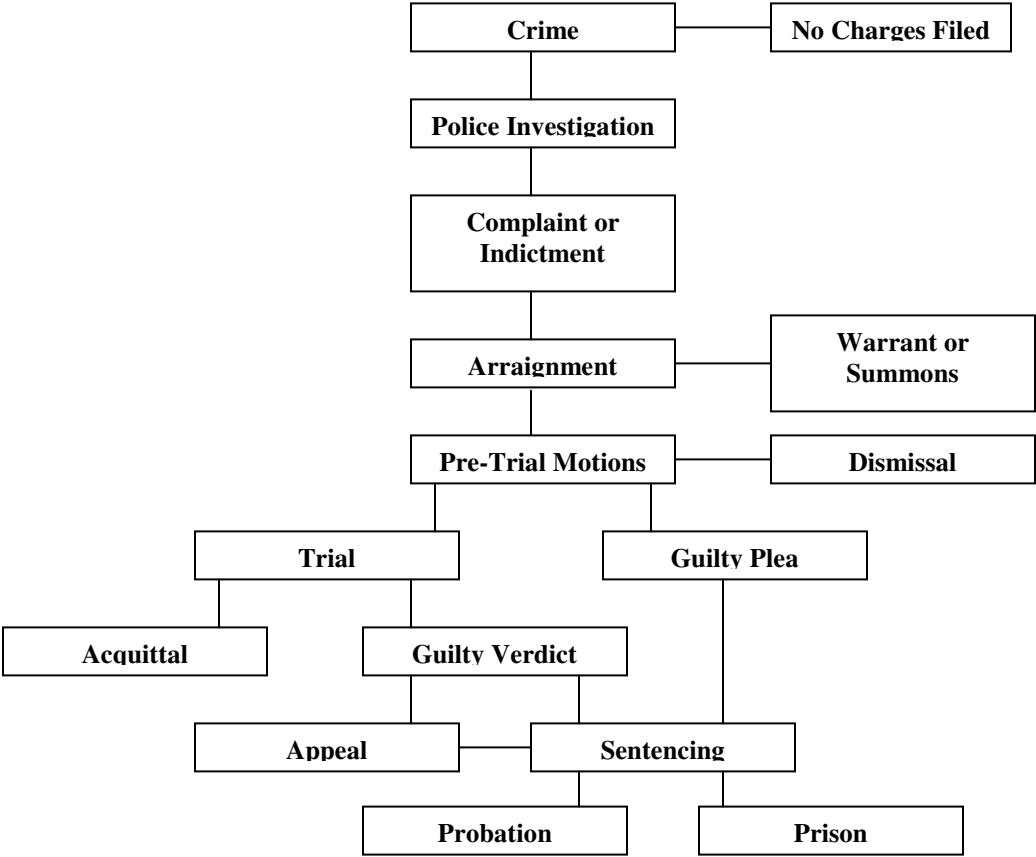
Crime

No Charges Filed

Police Investigation

Complaint or Indictment

Arraignment

Warrant or Summons

Pre-Trial Motions

Dismissal

Trial

Guilty Plea

Acquittal

Guilty Verdict

Appeal

Sentencing

Probation

Prison